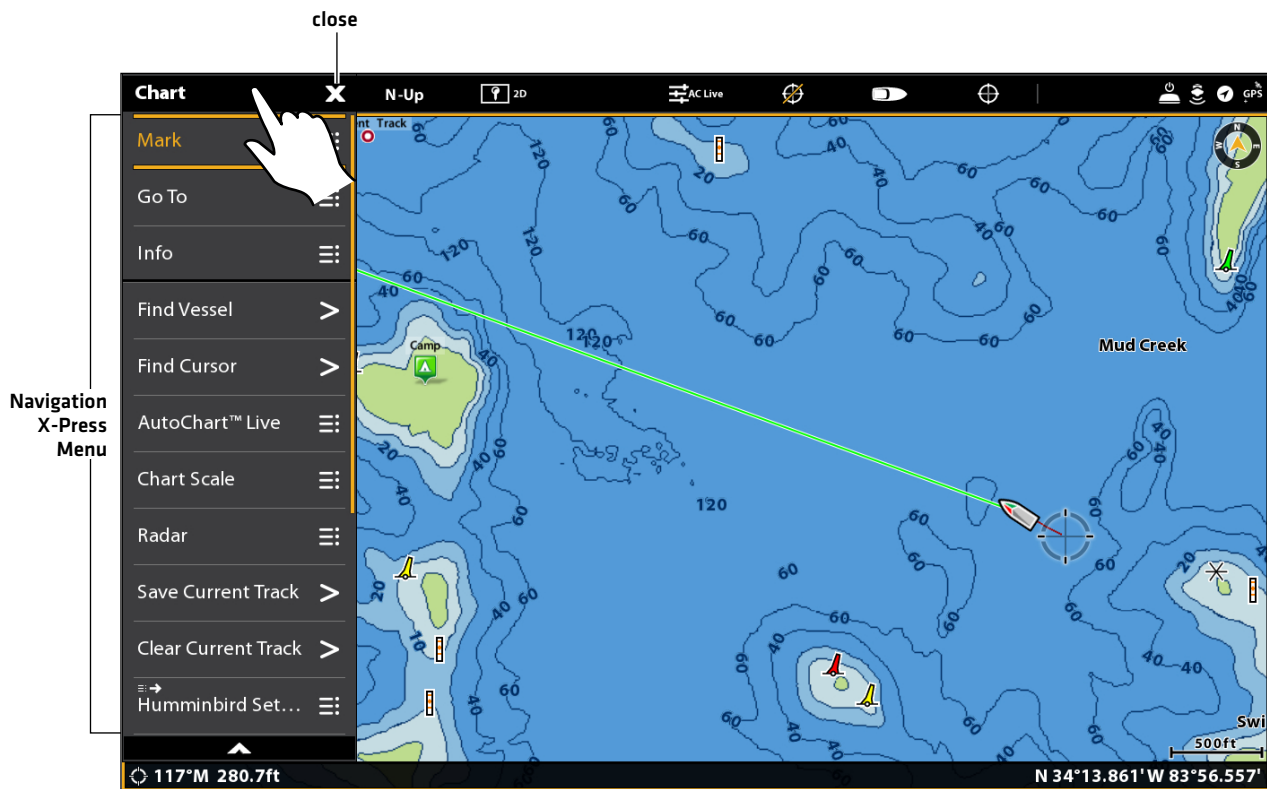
close

Chart
N-Up
2D
AC Live
GPS

Mark
Go To
Info
Find Vessel
Find Cursor
AutoChart™ Live
Chart Scale
Radar
Save Current Track
Clear Current Track
Humminbird Set...

Navigation X-Press Menu

nt Track
Camp
Mud Creek
Swi
500ft

60 120 40 20 10

117°M 280.7ft
N 34°13.861' W 83°56.557'